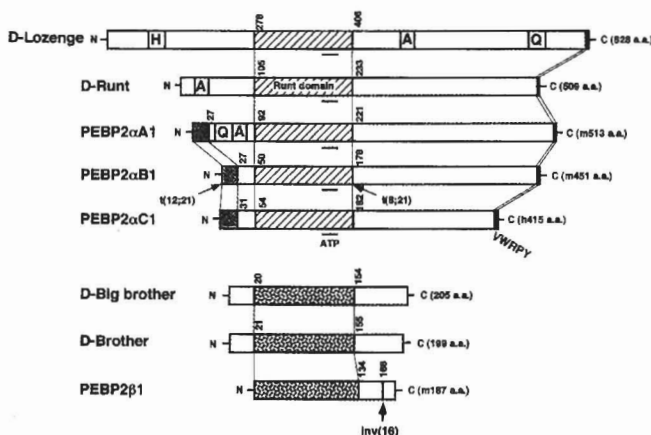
D-Lozenge N H 278 406 A Q C (828 a.a.)

D-Runt N A 105 Runt domain 233 C (509 a.a.)

PEBP2αA1 N 27 Q A 92 221 C (m513 a.a.)

PEBP2αB1 N 27 50 178 C (m451 a.a.)

t(12;21) t(8;21)

PEBP2αC1 31 54 82 C (h415 a.a.)

ATP VWRPY

D-Big brother N 20 154 C (205 a.a.)

D-Brother N 21 155 C (199 a.a.)

PEBP2β1 N 134 166 C (m187 a.a.)

inv(16)